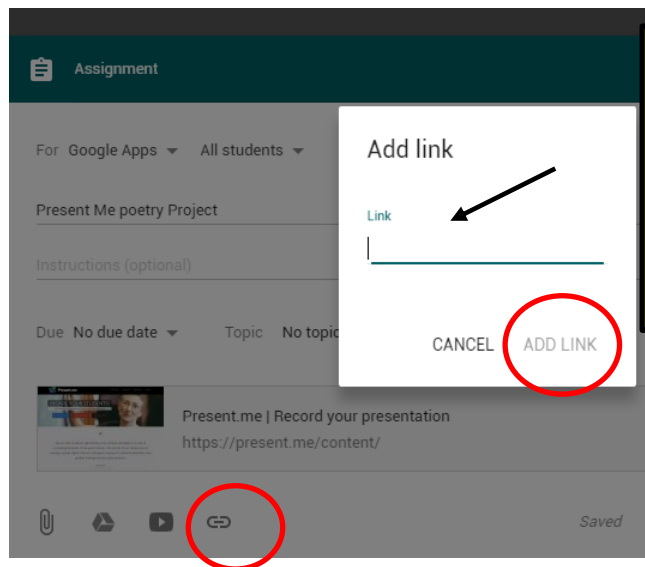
Assignment

For Google Apps All students

Present Me poetry Project

Instructions (optional)

Due No due date Topic No topic

Present.me | Record your presentation
https://present.me/content/

Saved

Add link

Link

CANCEL ADD LINK